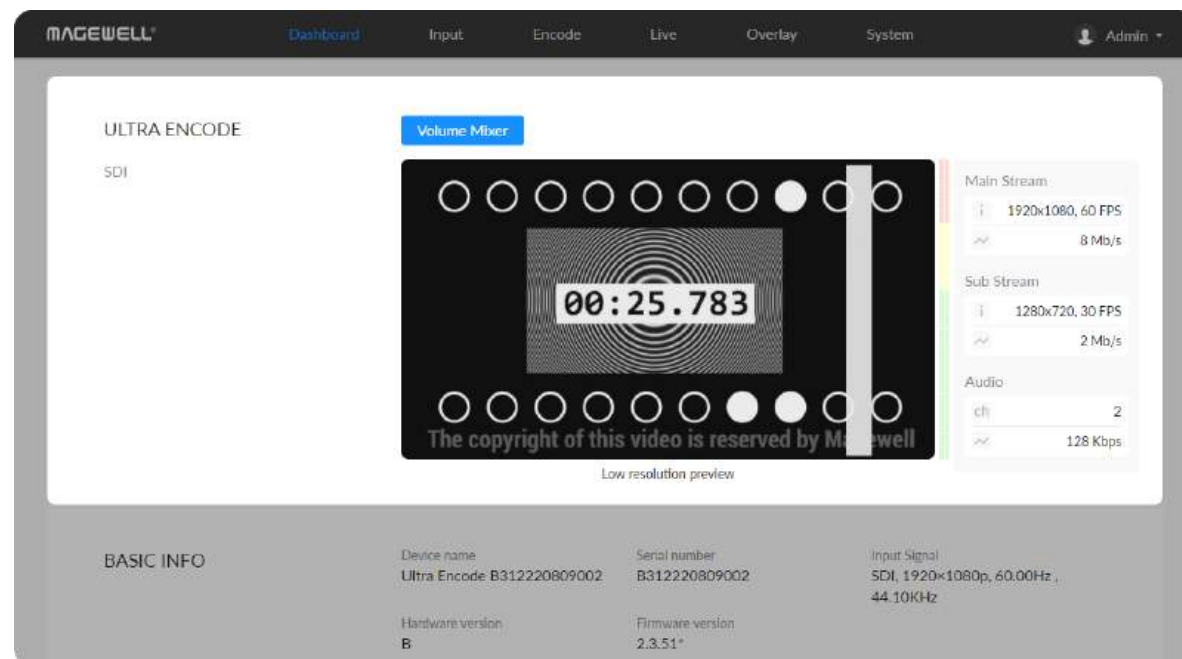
MAGEWELL

Dashboard Input Encode Live Overlay System

Admin

ULTRA ENCODE

SDI

Volume Mixer

00:25.783

The copyright of this video is reserved by Ma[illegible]ewell

Low resolution preview

Main Stream

1920x1080, 60 FPS

8 Mb/s

Sub Stream

1280x720, 30 FPS

2 Mb/s

Audio

ch 2

128 Kbps

BASIC INFO

Device name
Ultra Encode B312220809002

Serial number
B312220809002

Input Signal
SDI, 1920×1080p, 60.00Hz , 44.10KHz

Hardware version
B

Firmware version
2.3.51*